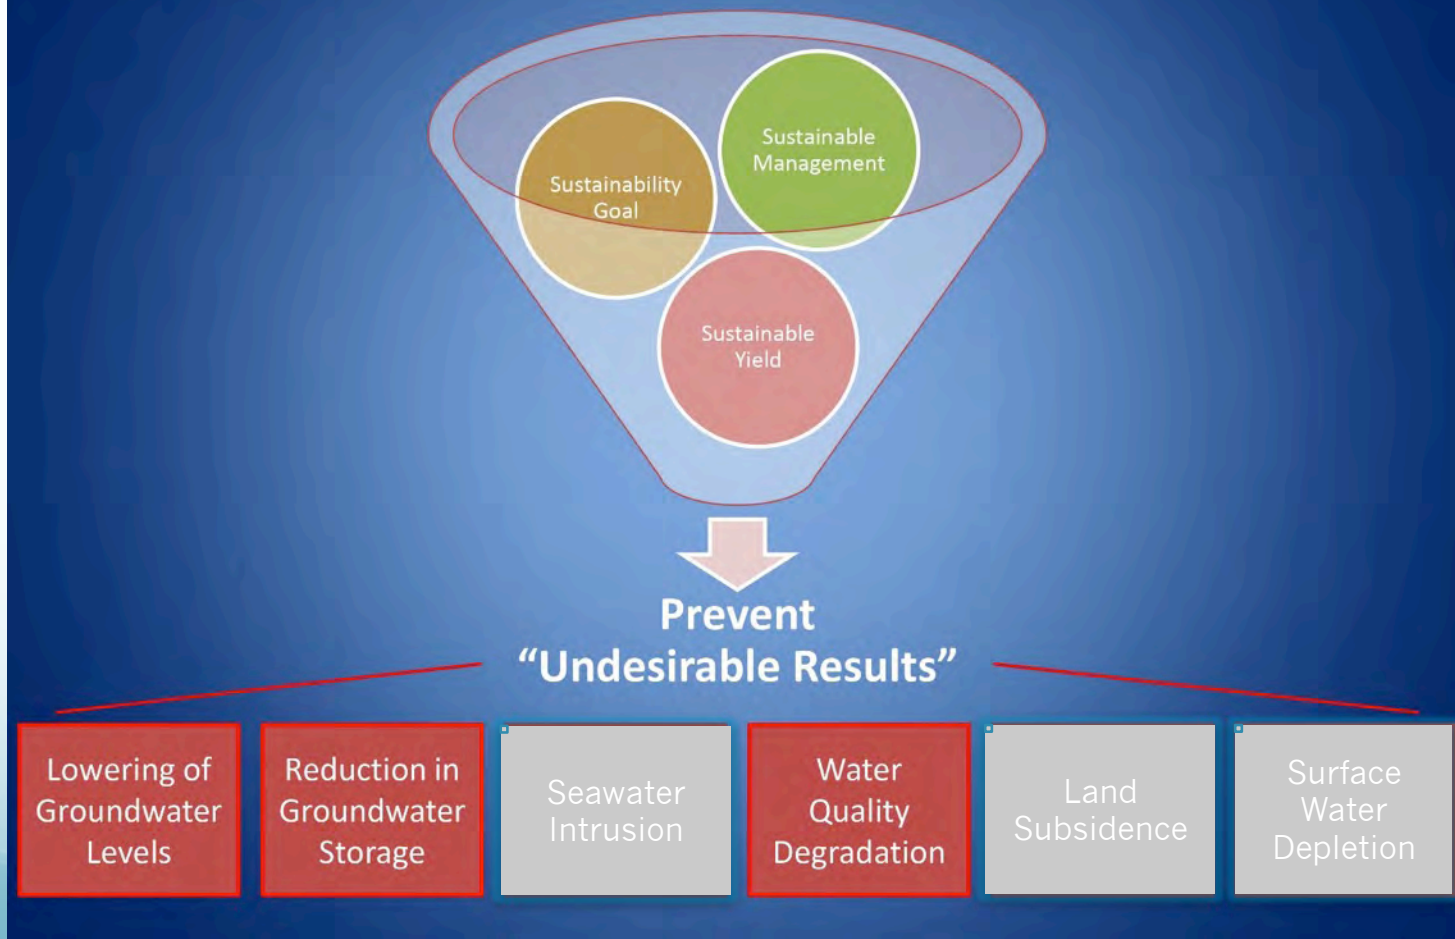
Sustainability Goal

Sustainable Management

Sustainable Yield

Prevent
“Undesirable Results”

Lowering of Groundwater Levels

Reduction in Groundwater Storage

Seawater Intrusion

Water Quality Degradation

Land Subsidence

Surface Water Depletion